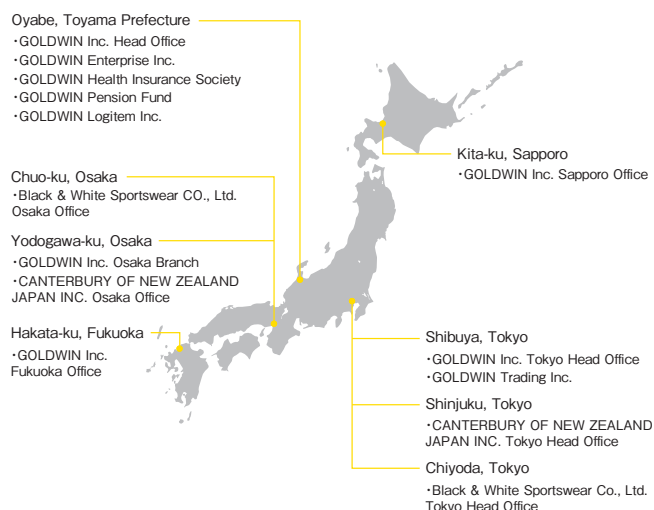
Oyabe, Toyama Prefecture
・GOLDWIN Inc. Head Office
・GOLDWIN Enterprise Inc.
・GOLDWIN Health Insurance Society
・GOLDWIN Pension Fund
・GOLDWIN Logitem Inc.

Kita-ku, Sapporo
・GOLDWIN Inc. Sapporo Office

Chuo-ku, Osaka
・Black & White Sportswear CO., Ltd. Osaka Office

Yodogawa-ku, Osaka
・GOLDWIN Inc. Osaka Branch
・CANTERBURY OF NEW ZEALAND JAPAN INC. Osaka Office

Hakata-ku, Fukuoka
・GOLDWIN Inc. Fukuoka Office

Shibuya, Tokyo
・GOLDWIN Inc. Tokyo Head Office
・GOLDWIN Trading Inc.

Shinjuku, Tokyo
・CANTERBURY OF NEW ZEALAND JAPAN INC. Tokyo Head Office

Chiyoda, Tokyo
・Black & White Sportswear Co., Ltd. Tokyo Head Office